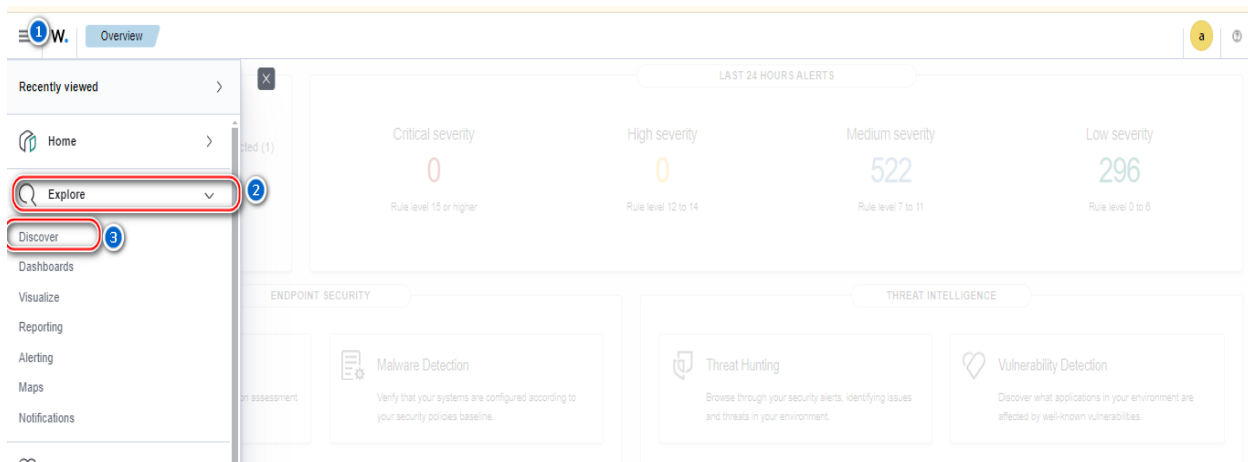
1 W. Overview

a

Recently viewed

Home

Explore 2

Discover 3

Dashboards

Visualize

Reporting

Alerting

Maps

Notifications

cted (1)

LAST 24 HOURS ALERTS

Critical severity
0
Rule level 15 or higher

High severity
0
Rule level 12 to 14

Medium severity
522
Rule level 7 to 11

Low severity
296
Rule level 0 to 6

ENDPOINT SECURITY

n assessment

Malware Detection
Verify that your systems are configured according to your security policies baseline.

THREAT INTELLIGENCE

Threat Hunting
Browse through your security alerts, identifying issues and threats in your environment.

Vulnerability Detection
Discover what applications in your environment are affected by well-known vulnerabilities.